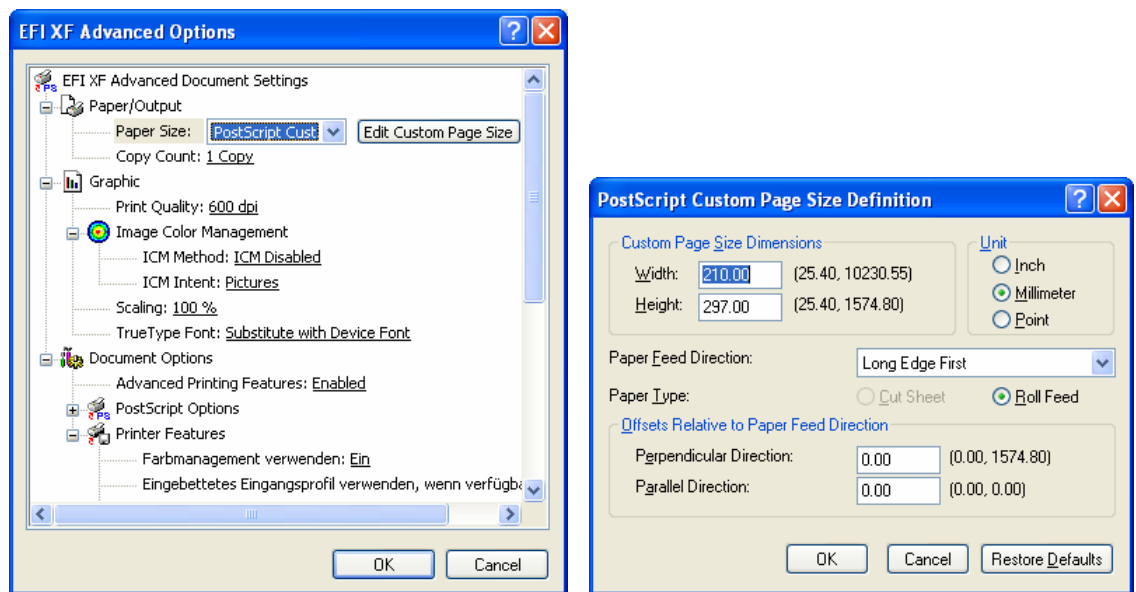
EFI XF Advanced Options

EFI XF Advanced Document Settings
Paper/Output
Paper Size: PostScript Cust
Edit Custom Page Size
Copy Count: 1 Copy
Graphic
Print Quality: 600 dpi
Image Color Management
ICM Method: ICM Disabled
ICM Intent: Pictures
Scaling: 100 %
TrueType Font: Substitute with Device Font
Document Options
Advanced Printing Features: Enabled
PostScript Options
Printer Features
Farbmanagement verwenden: Ein
Eingebettetes Eingangsprofil verwenden, wenn verfügba

OK
Cancel

PostScript Custom Page Size Definition

Custom Page Size Dimensions
Width: 210.00 (25.40, 10230.55)
Height: 297.00 (25.40, 1574.80)
Unit
Inch
Millimeter
Point
Paper Feed Direction: Long Edge First
Paper Type: Cut Sheet Roll Feed
Offsets Relative to Paper Feed Direction
Perpendicular Direction: 0.00 (0.00, 1574.80)
Parallel Direction: 0.00 (0.00, 0.00)

OK
Cancel
Restore Defaults